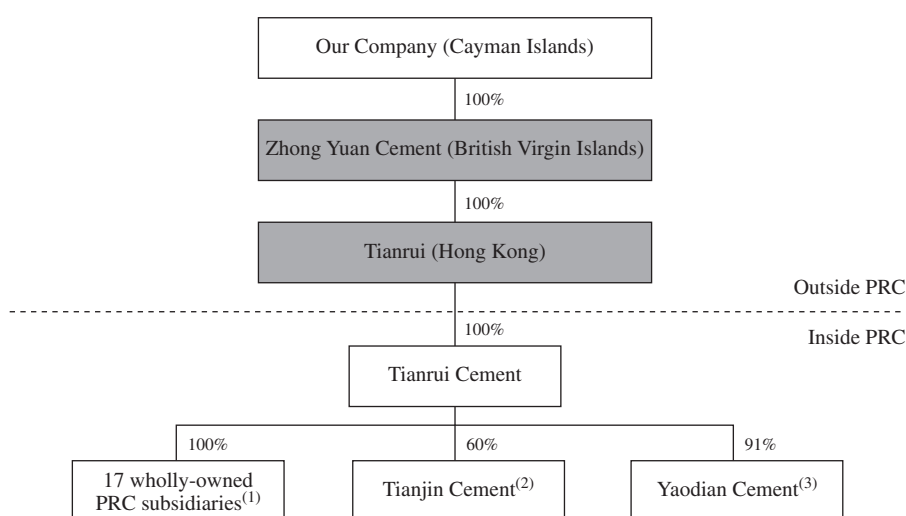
Our Company (Cayman Islands)

100%

Zhong Yuan Cement (British Virgin Islands)

100%

Tianrui (Hong Kong)

Outside PRC

100%

Inside PRC

Tianrui Cement

100%

60%

91%

17 wholly-owned PRC subsidiaries$^{(1)}$

Tianjin Cement$^{(2)}$

Yaodian Cement$^{(3)}$